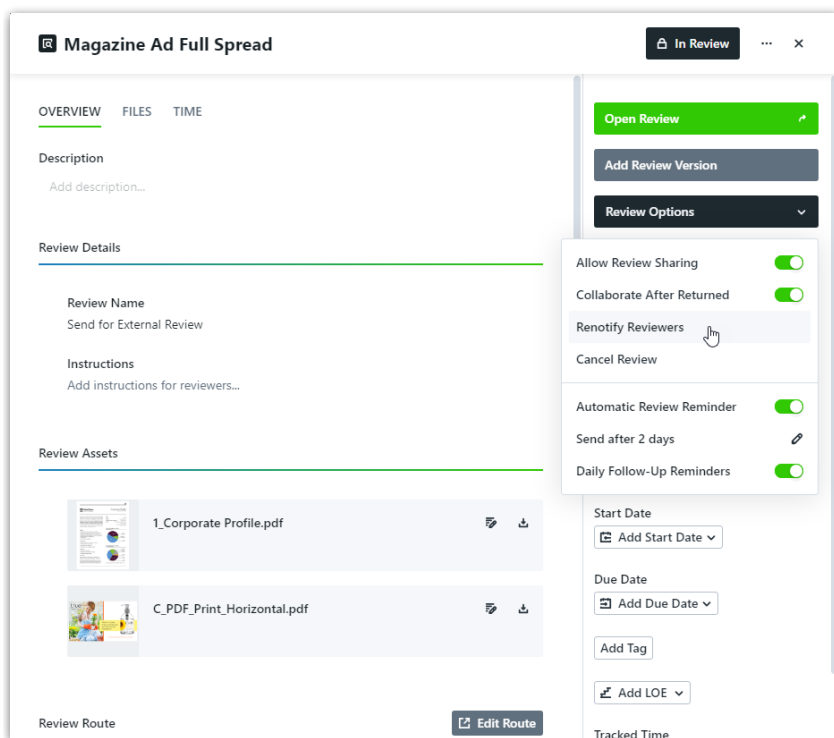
Magazine Ad Full Spread

In Review

···

×

OVERVIEW FILES TIME

Description

Add description...

Review Details

Review Name

Send for External Review

Instructions

Add instructions for reviewers...

Review Assets

1_Corporate Profile.pdf

C_PDF_Print_Horizontal.pdf

Review Route

Edit Route

Open Review

Add Review Version

Review Options

Allow Review Sharing

Collaborate After Returned

Renotify Reviewers

Cancel Review

Automatic Review Reminder

Send after 2 days

Daily Follow-Up Reminders

Start Date

Add Start Date

Due Date

Add Due Date

Add Tag

Add LOE

Tracked Time